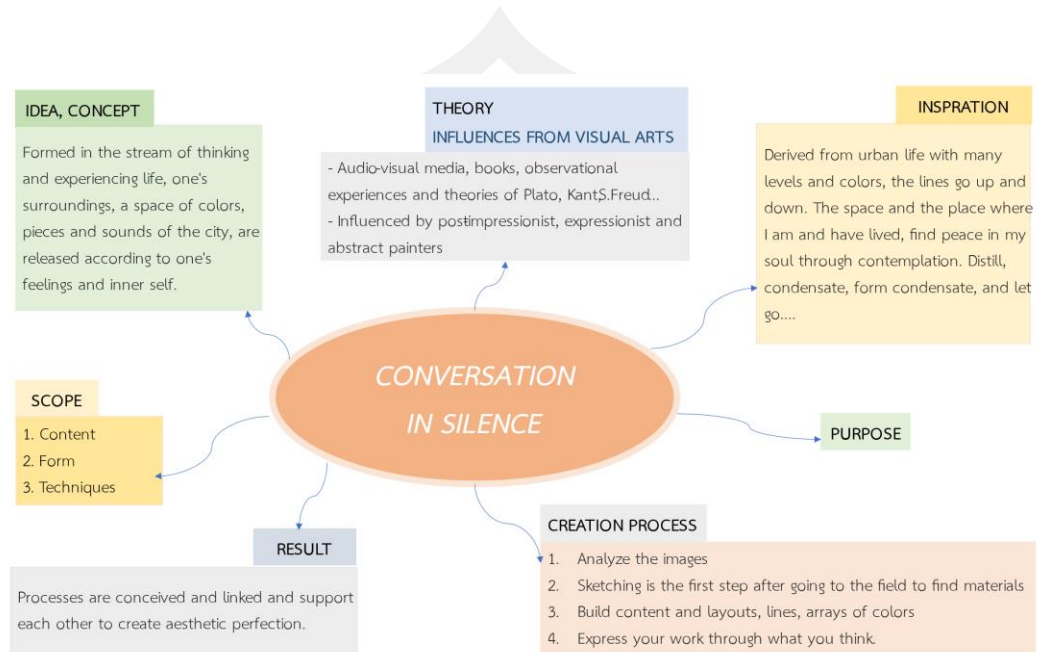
IDEA, CONCEPT

Formed in the stream of thinking and experiencing life, one's surroundings, a space of colors, pieces and sounds of the city, are released according to one's feelings and inner self.

THEORY
INFLUENCES FROM VISUAL ARTS

- Audio-visual media, books, observational experiences and theories of Plato, Kant,S.Freud..
- Influenced by postimpressionist, expressionist and abstract painters

INSPRATION

Derived from urban life with many levels and colors, the lines go up and down. The space and the place where I am and have lived, find peace in my soul through contemplation. Distill, condensate, form condensate, and let go....

CONVERSATION IN SILENCE

SCOPE

1. Content
2. Form
3. Techniques

PURPOSE

RESULT

Processes are conceived and linked and support each other to create aesthetic perfection.

CREATION PROCESS

1. Analyze the images
2. Sketching is the first step after going to the field to find materials
3. Build content and layouts, lines, arrays of colors
4. Express your work through what you think.